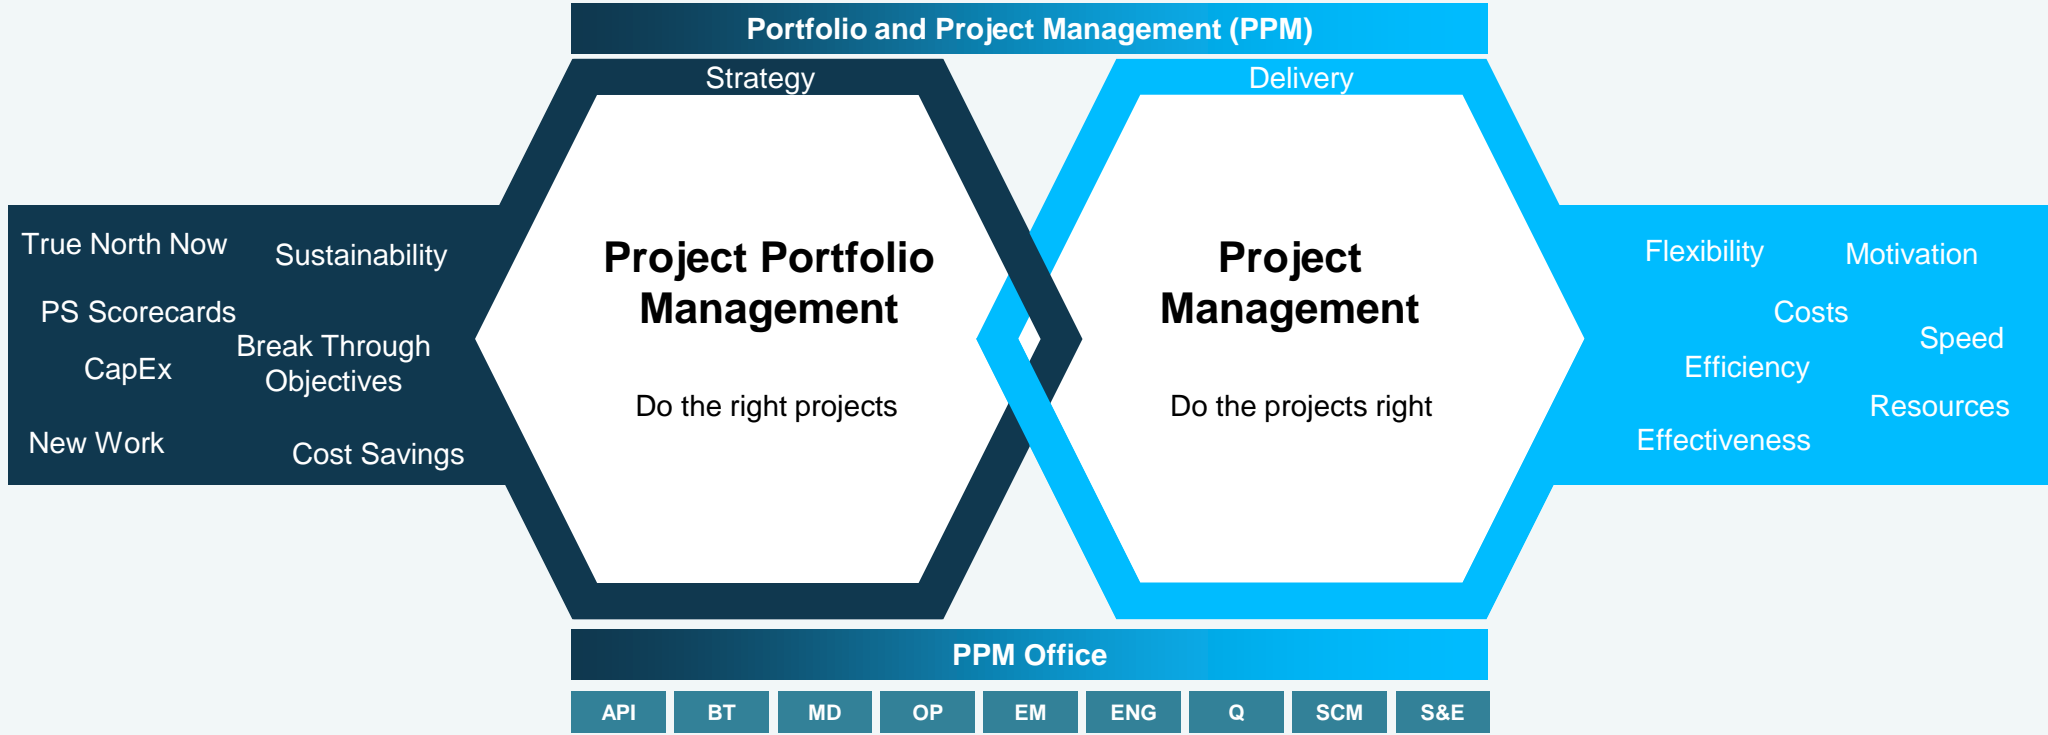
Portfolio and Project Management (PPM)

Strategy

Delivery

True North Now
Sustainability
PS Scorecards
Break Through Objectives
CapEx
New Work
Cost Savings

Project Portfolio Management

Do the right projects

Project Management

Do the projects right

Flexibility
Motivation
Costs
Speed
Efficiency
Resources
Effectiveness

PPM Office

| API | BT | MD | OP | EM | ENG | Q | SCM | S&E |
|---|---|---|---|---|---|---|---|---|